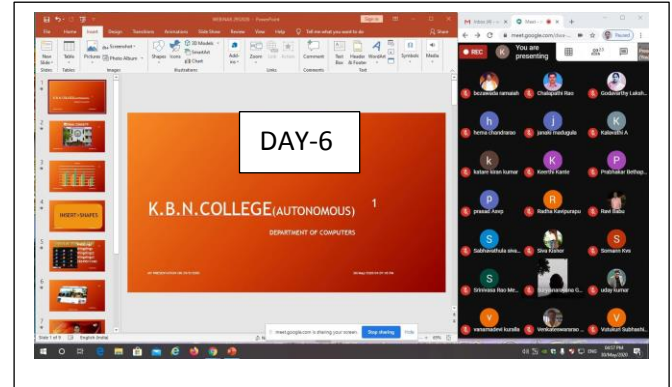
DAY-6

K.B.N.COLLEGE(AUTONOMOUS)

1

DEPARTMENT OF COMPUTERS

File Home Insert Design Transitions Animations Slide Show Review View Help Tell me what you want to do Share

New Slide Table Pictures Screenshot Photo Album Shapes Icons 3D Models SmartArt Chart Add-ins Zoom Link Action Comment Text Box Header & Footer WordArt Symbols Media

Slides Tables Images Illustrations Links Comments Text

INSERT>SHAPES

REC You are presenting

bezawada ramaiah Chalapathi Rao Godavarthy Laksh...

hema chandrarao janaki madugula Kalavathi A

katam kiran kumar Keerthi Kante Prabhakar Bethap...

prasad Axxp Radha Kanipurapu Ravi Babu

Sabhavathula siva... Siva Kumar Somann Kvs

Srinivasa Rao Me... Suryanarayana G... uday kumar

vanamadevi kuralla Venkateswararao ... Vutukuri Subhashi...

meet.google.com is sharing your screen. Stop sharing Hide

Slide 1 of 9 English (India)

04:57 PM
30/May/2020